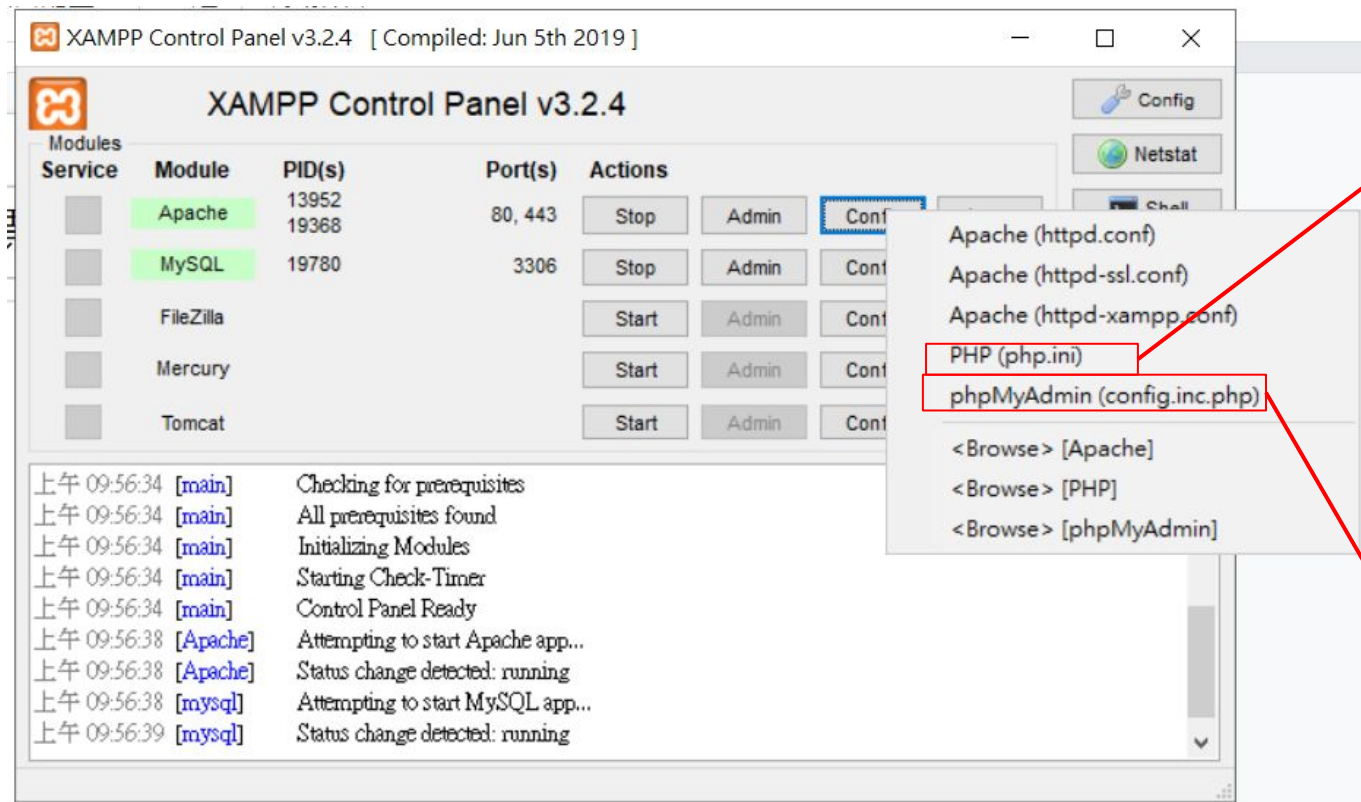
XAMPP Control Panel v3.2.4 [ Compiled: Jun 5th 2019 ]

XAMPP Control Panel v3.2.4

Config

Netstat

Shell

Modules

| Service | Module | PID(s) | Port(s) | Actions | | |
|---|---|---|---|---|---|---|
| | Apache | 13952 19368 | 80, 443 | Stop | Admin | Conf |
| | MySQL | 19780 | 3306 | Stop | Admin | Conf |
| | FileZilla | | | Start | Admin | Conf |
| | Mercury | | | Start | Admin | Conf |
| | Tomcat | | | Start | Admin | Conf |

Apache (httpd.conf)
Apache (httpd-ssl.conf)
Apache (httpd-xampp.conf)
PHP (php.ini)
phpMyAdmin (config.inc.php)
<Browse> [Apache]
<Browse> [PHP]
<Browse> [phpMyAdmin]

上午 09:56:34 [main] Checking for prerequisites
上午 09:56:34 [main] All prerequisites found
上午 09:56:34 [main] Initializing Modules
上午 09:56:34 [main] Starting Check-Timer
上午 09:56:34 [main] Control Panel Ready
上午 09:56:38 [Apache] Attempting to start Apache app...
上午 09:56:38 [Apache] Status change detected: running
上午 09:56:38 [mysql] Attempting to start MySQL app...
上午 09:56:39 [mysql] Status change detected: running